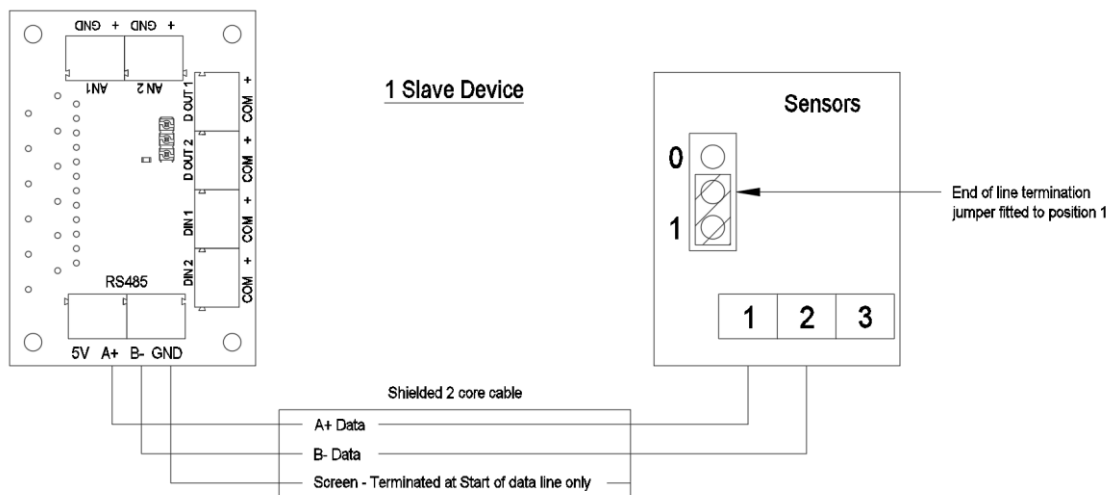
GND + GND +
AN1 AN2
D OUT 1 COM +
D OUT 2 COM +
DIN 1 COM +
DIN 2 COM +
RS485
5V A+ B- GND

1 Slave Device

Sensors
0
1
End of line termination jumper fitted to position 1
1 2 3

Shielded 2 core cable
A+ Data
B- Data
Screen - Terminated at Start of data line only